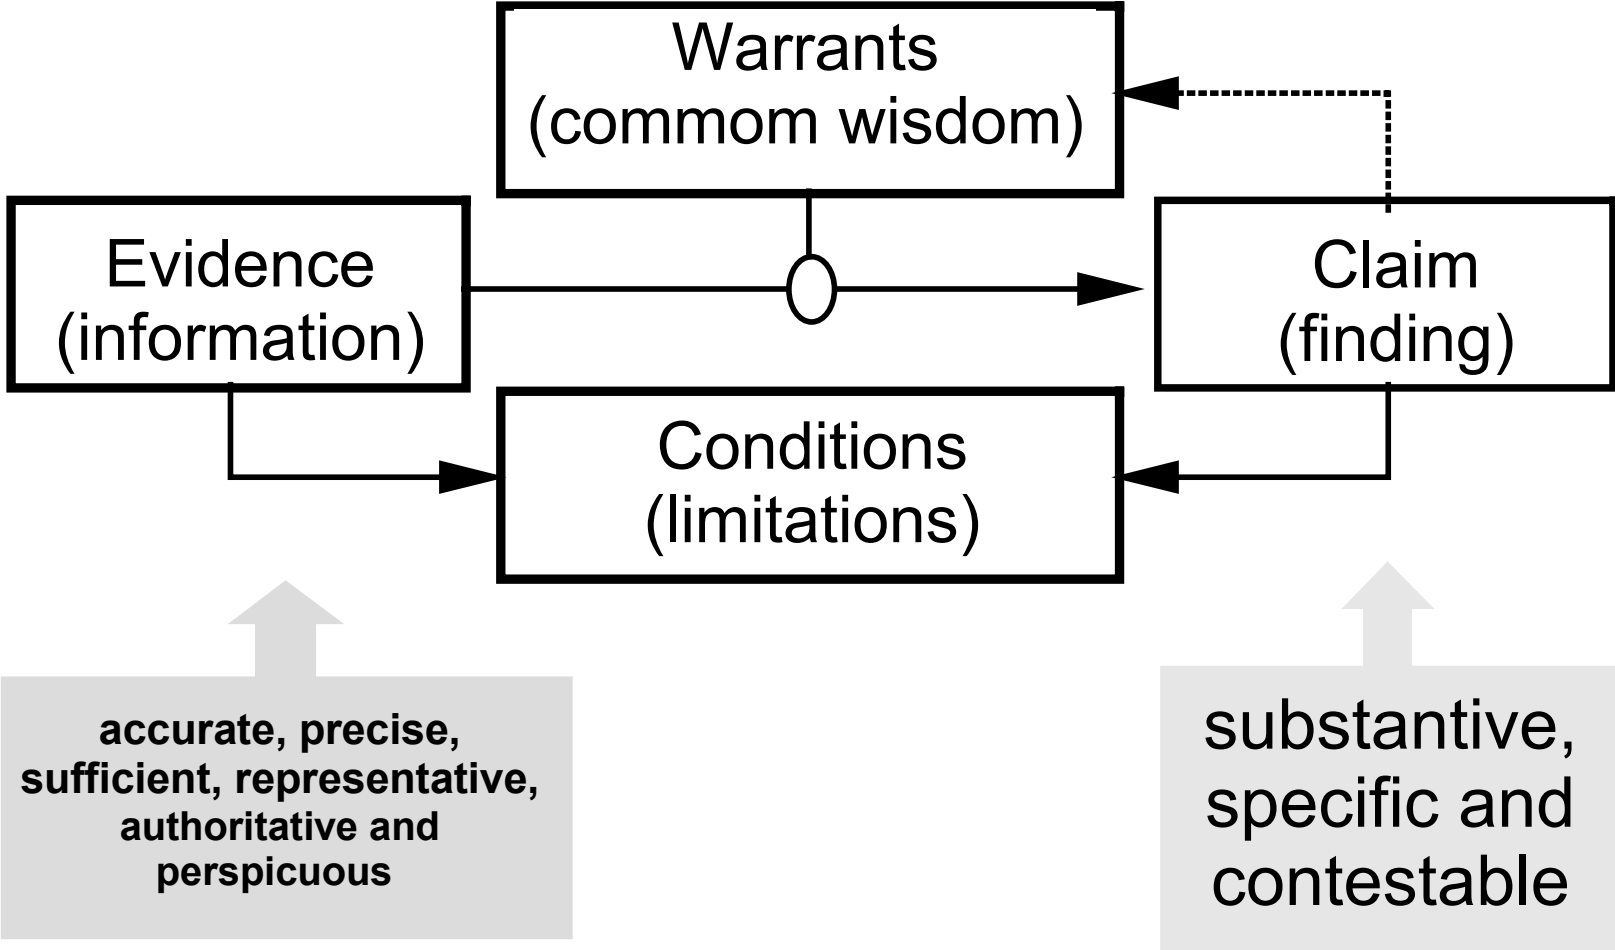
Warrants
(commom wisdom)

Evidence
(information)

Claim
(finding)

Conditions
(limitations)

accurate, precise, sufficient, representative, authoritative and perspicuous

substantive, specific and contestable